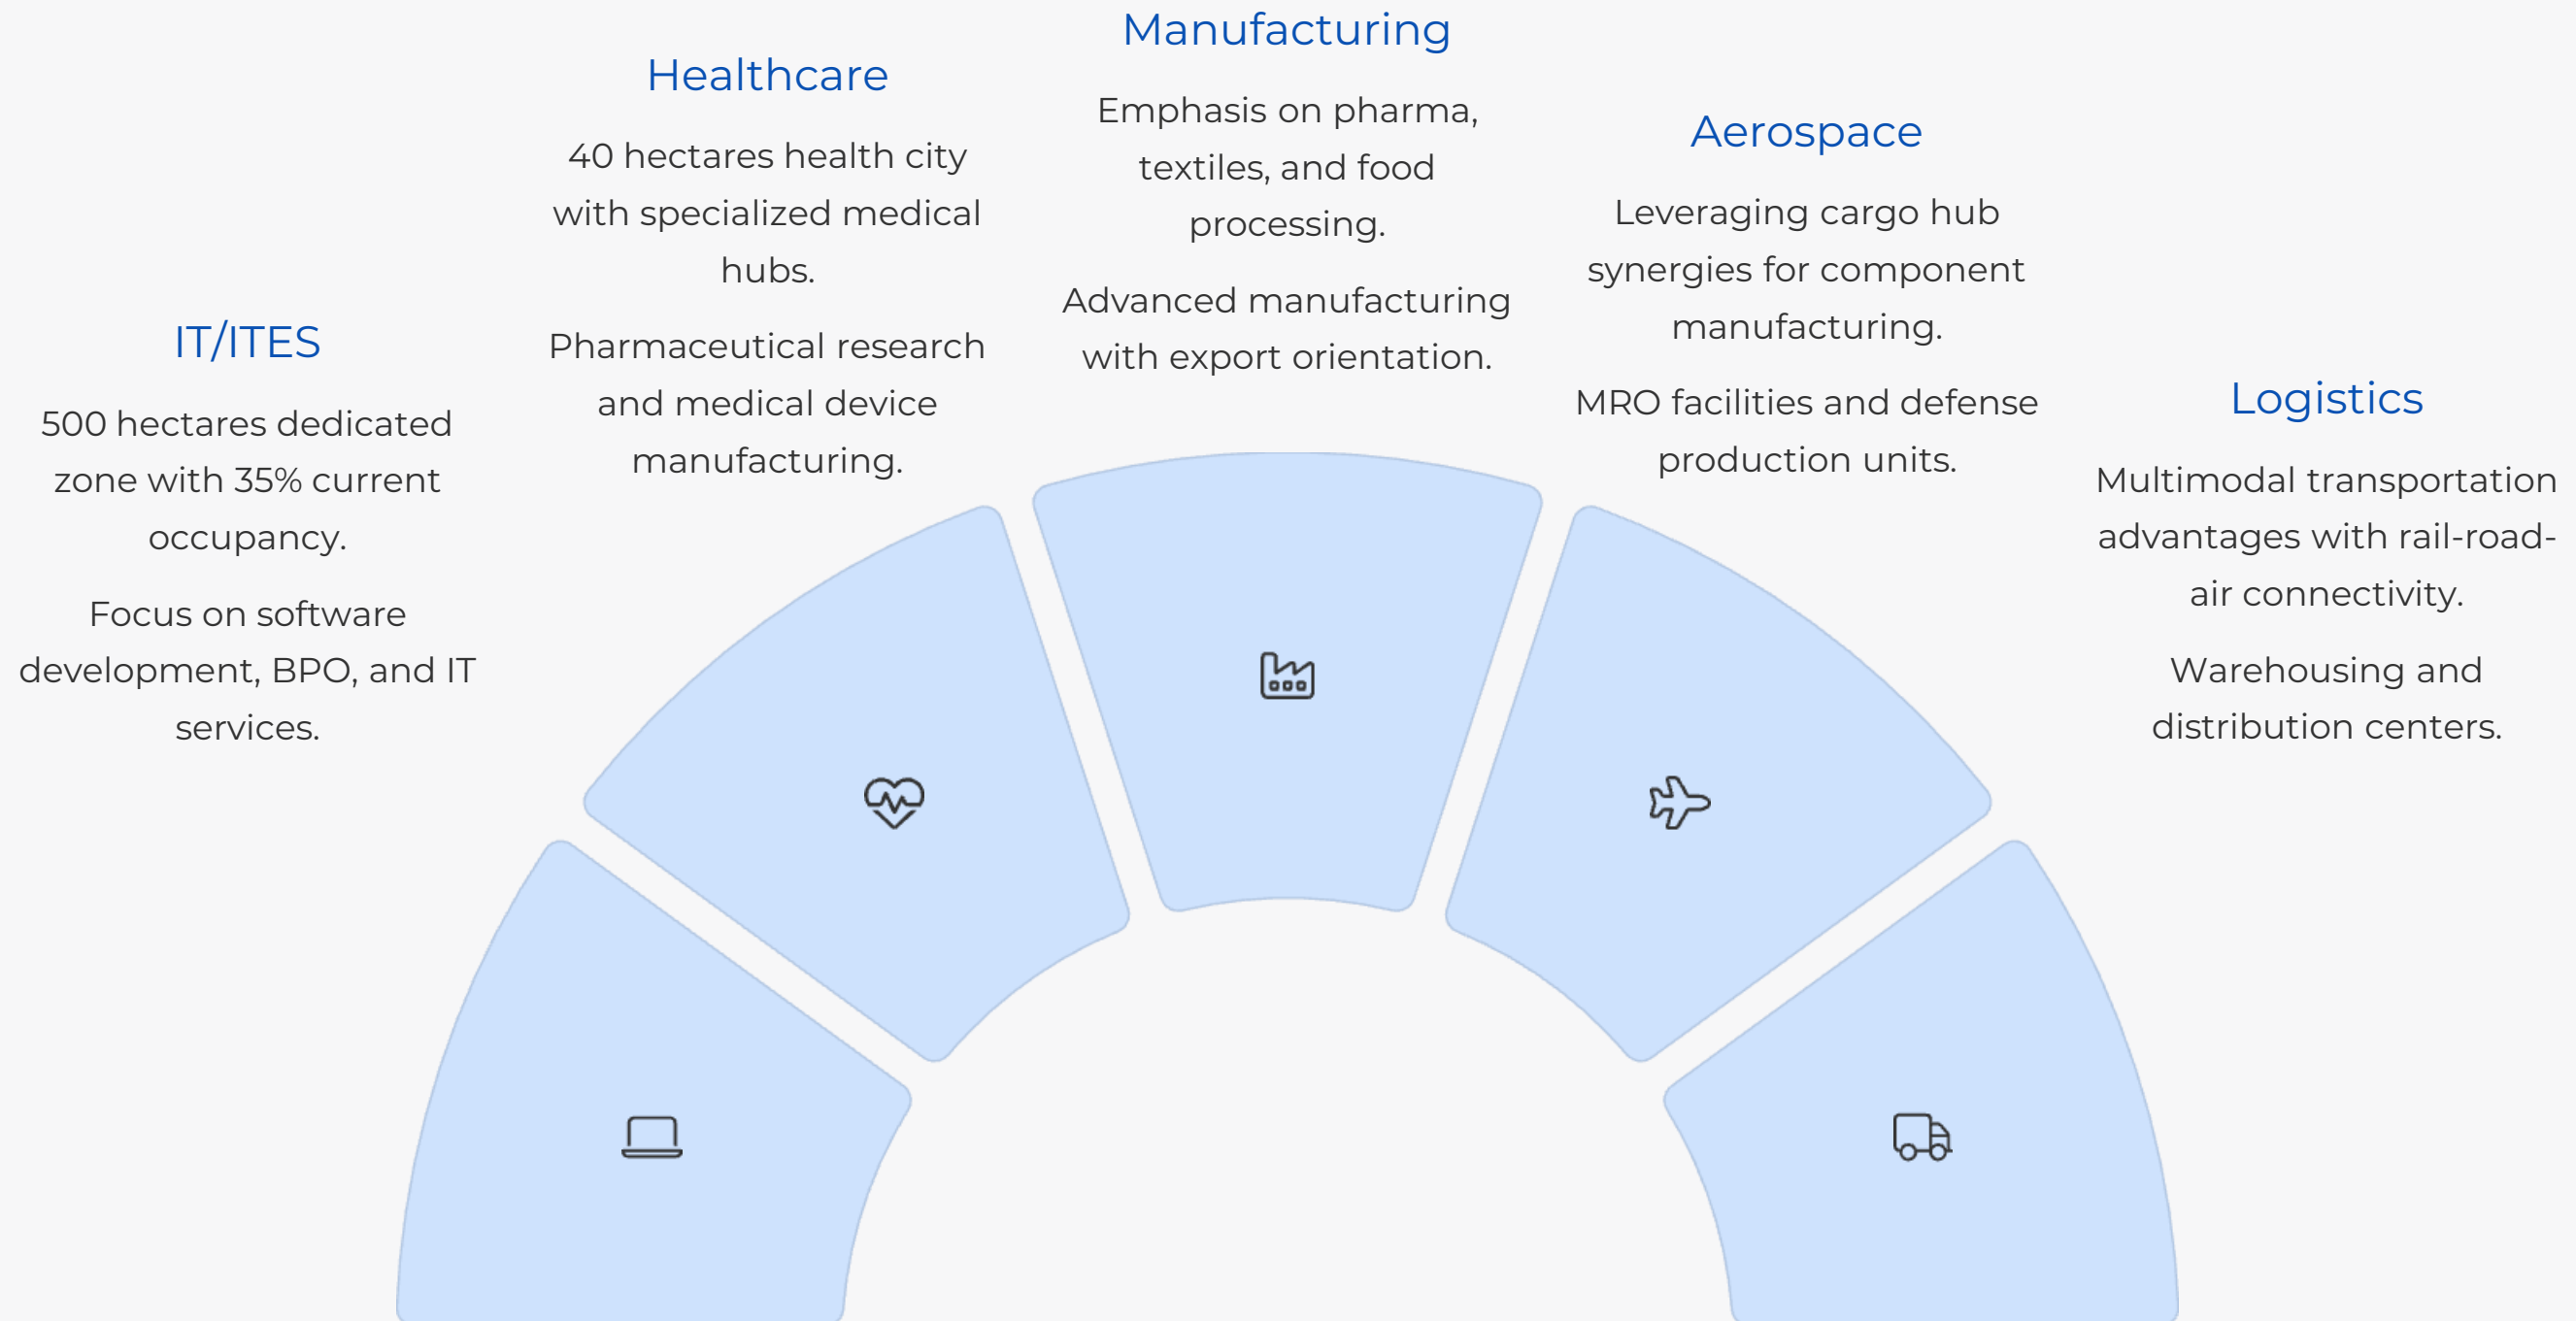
IT/ITES

500 hectares dedicated zone with 35% current occupancy.

Focus on software development, BPO, and IT services.

Healthcare

40 hectares health city with specialized medical hubs.

Pharmaceutical research and medical device manufacturing.

Manufacturing

Emphasis on pharma, textiles, and food processing.

Advanced manufacturing with export orientation.

Aerospace

Leveraging cargo hub synergies for component manufacturing.

MRO facilities and defense production units.

Logistics

Multimodal transportation advantages with rail-road-air connectivity.

Warehousing and distribution centers.